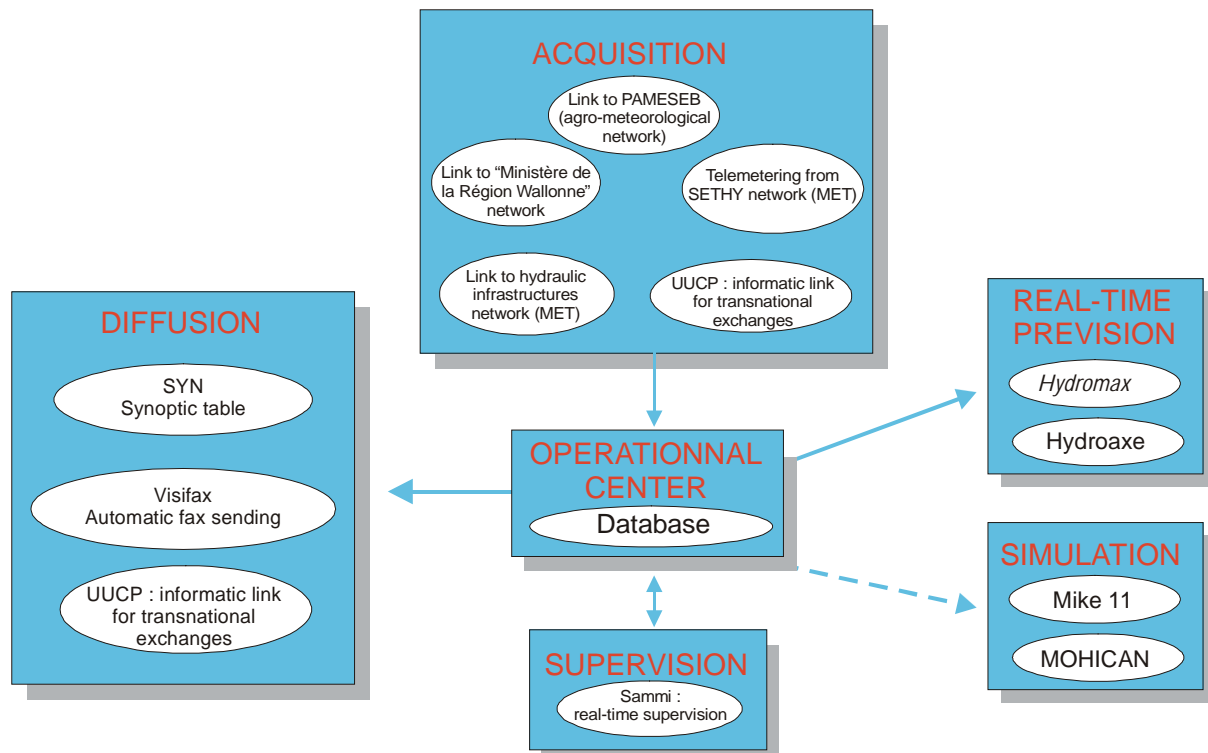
ACQUISITION

Link to PAMESEB (agro-meteorological network)

Link to “Ministère de la Région Wallonne” network

Telemetering from SETHY network (MET)

Link to hydraulic infrastructures network (MET)

UUCP : informatic link for transnational exchanges

DIFFUSION

SYN
Synoptic table

Visifax
Automatic fax sending

UUCP : informatic link for transnational exchanges

OPERATIONNAL CENTER

Database

REAL-TIME PREVISION

Hydromax

Hydroaxe

SIMULATION

Mike 11

MOHICAN

SUPERVISION

Sammi :
real-time supervision